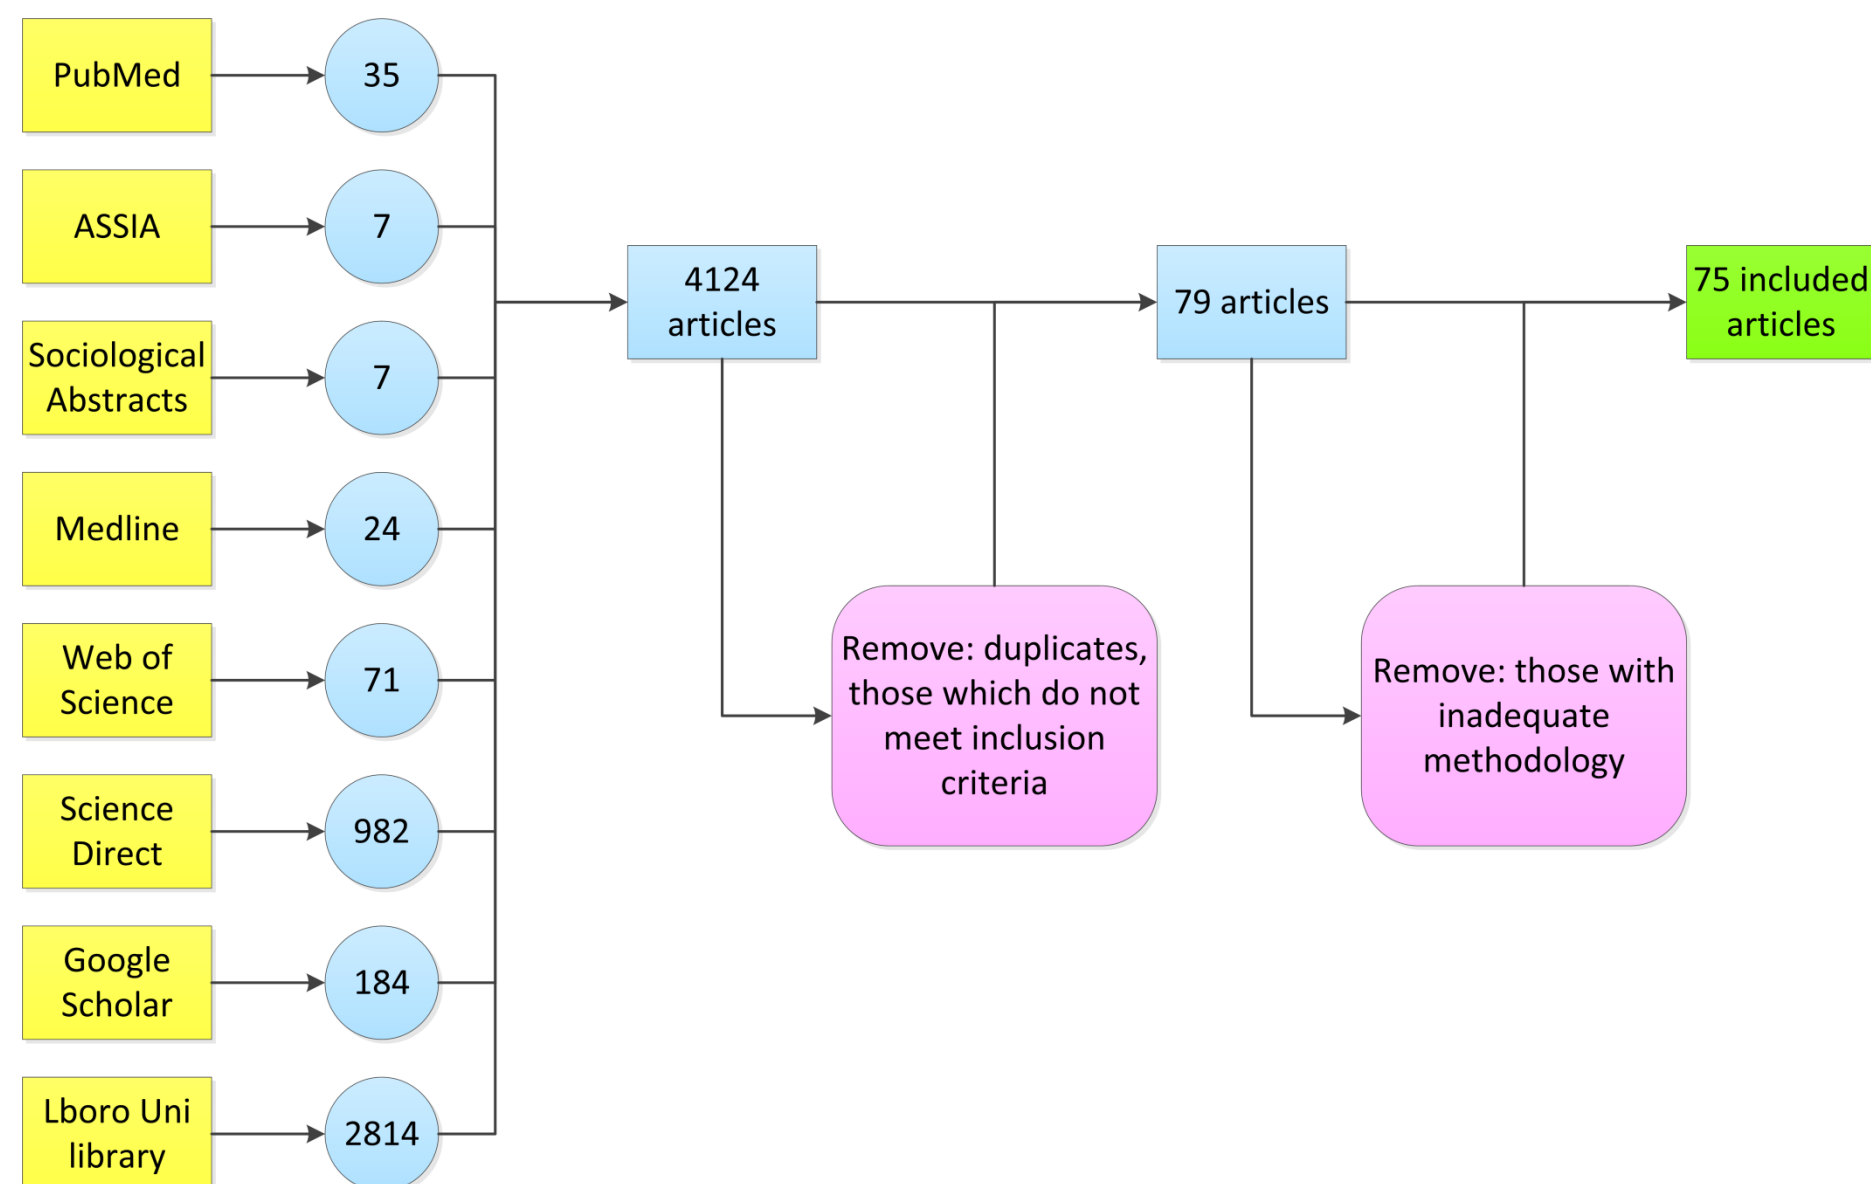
PubMed
35

ASSIA
7

Sociological Abstracts
7

Medline
24

Web of Science
71

Science Direct
982

Google Scholar
184

Lboro Uni library
2814

4124 articles

Remove: duplicates, those which do not meet inclusion criteria

79 articles

Remove: those with inadequate methodology

75 included articles